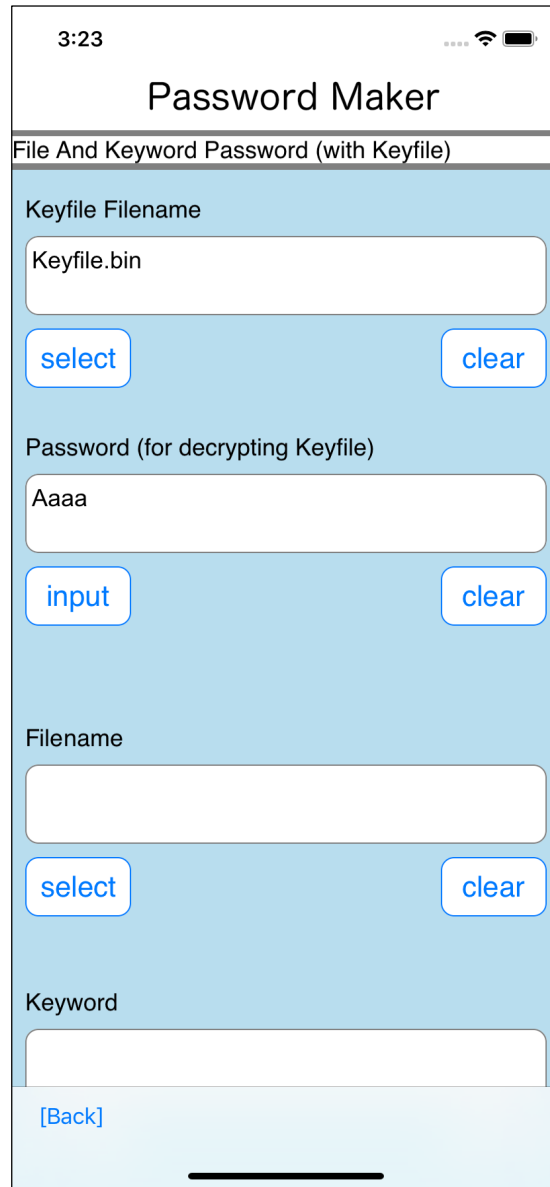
3:23

Password Maker

File And Keyword Password (with Keyfile)

Keyfile Filename

Keyfile.bin

select

clear

Password (for decrypting Keyfile)

Aaaa

input

clear

Filename

select

clear

Keyword

[Back]